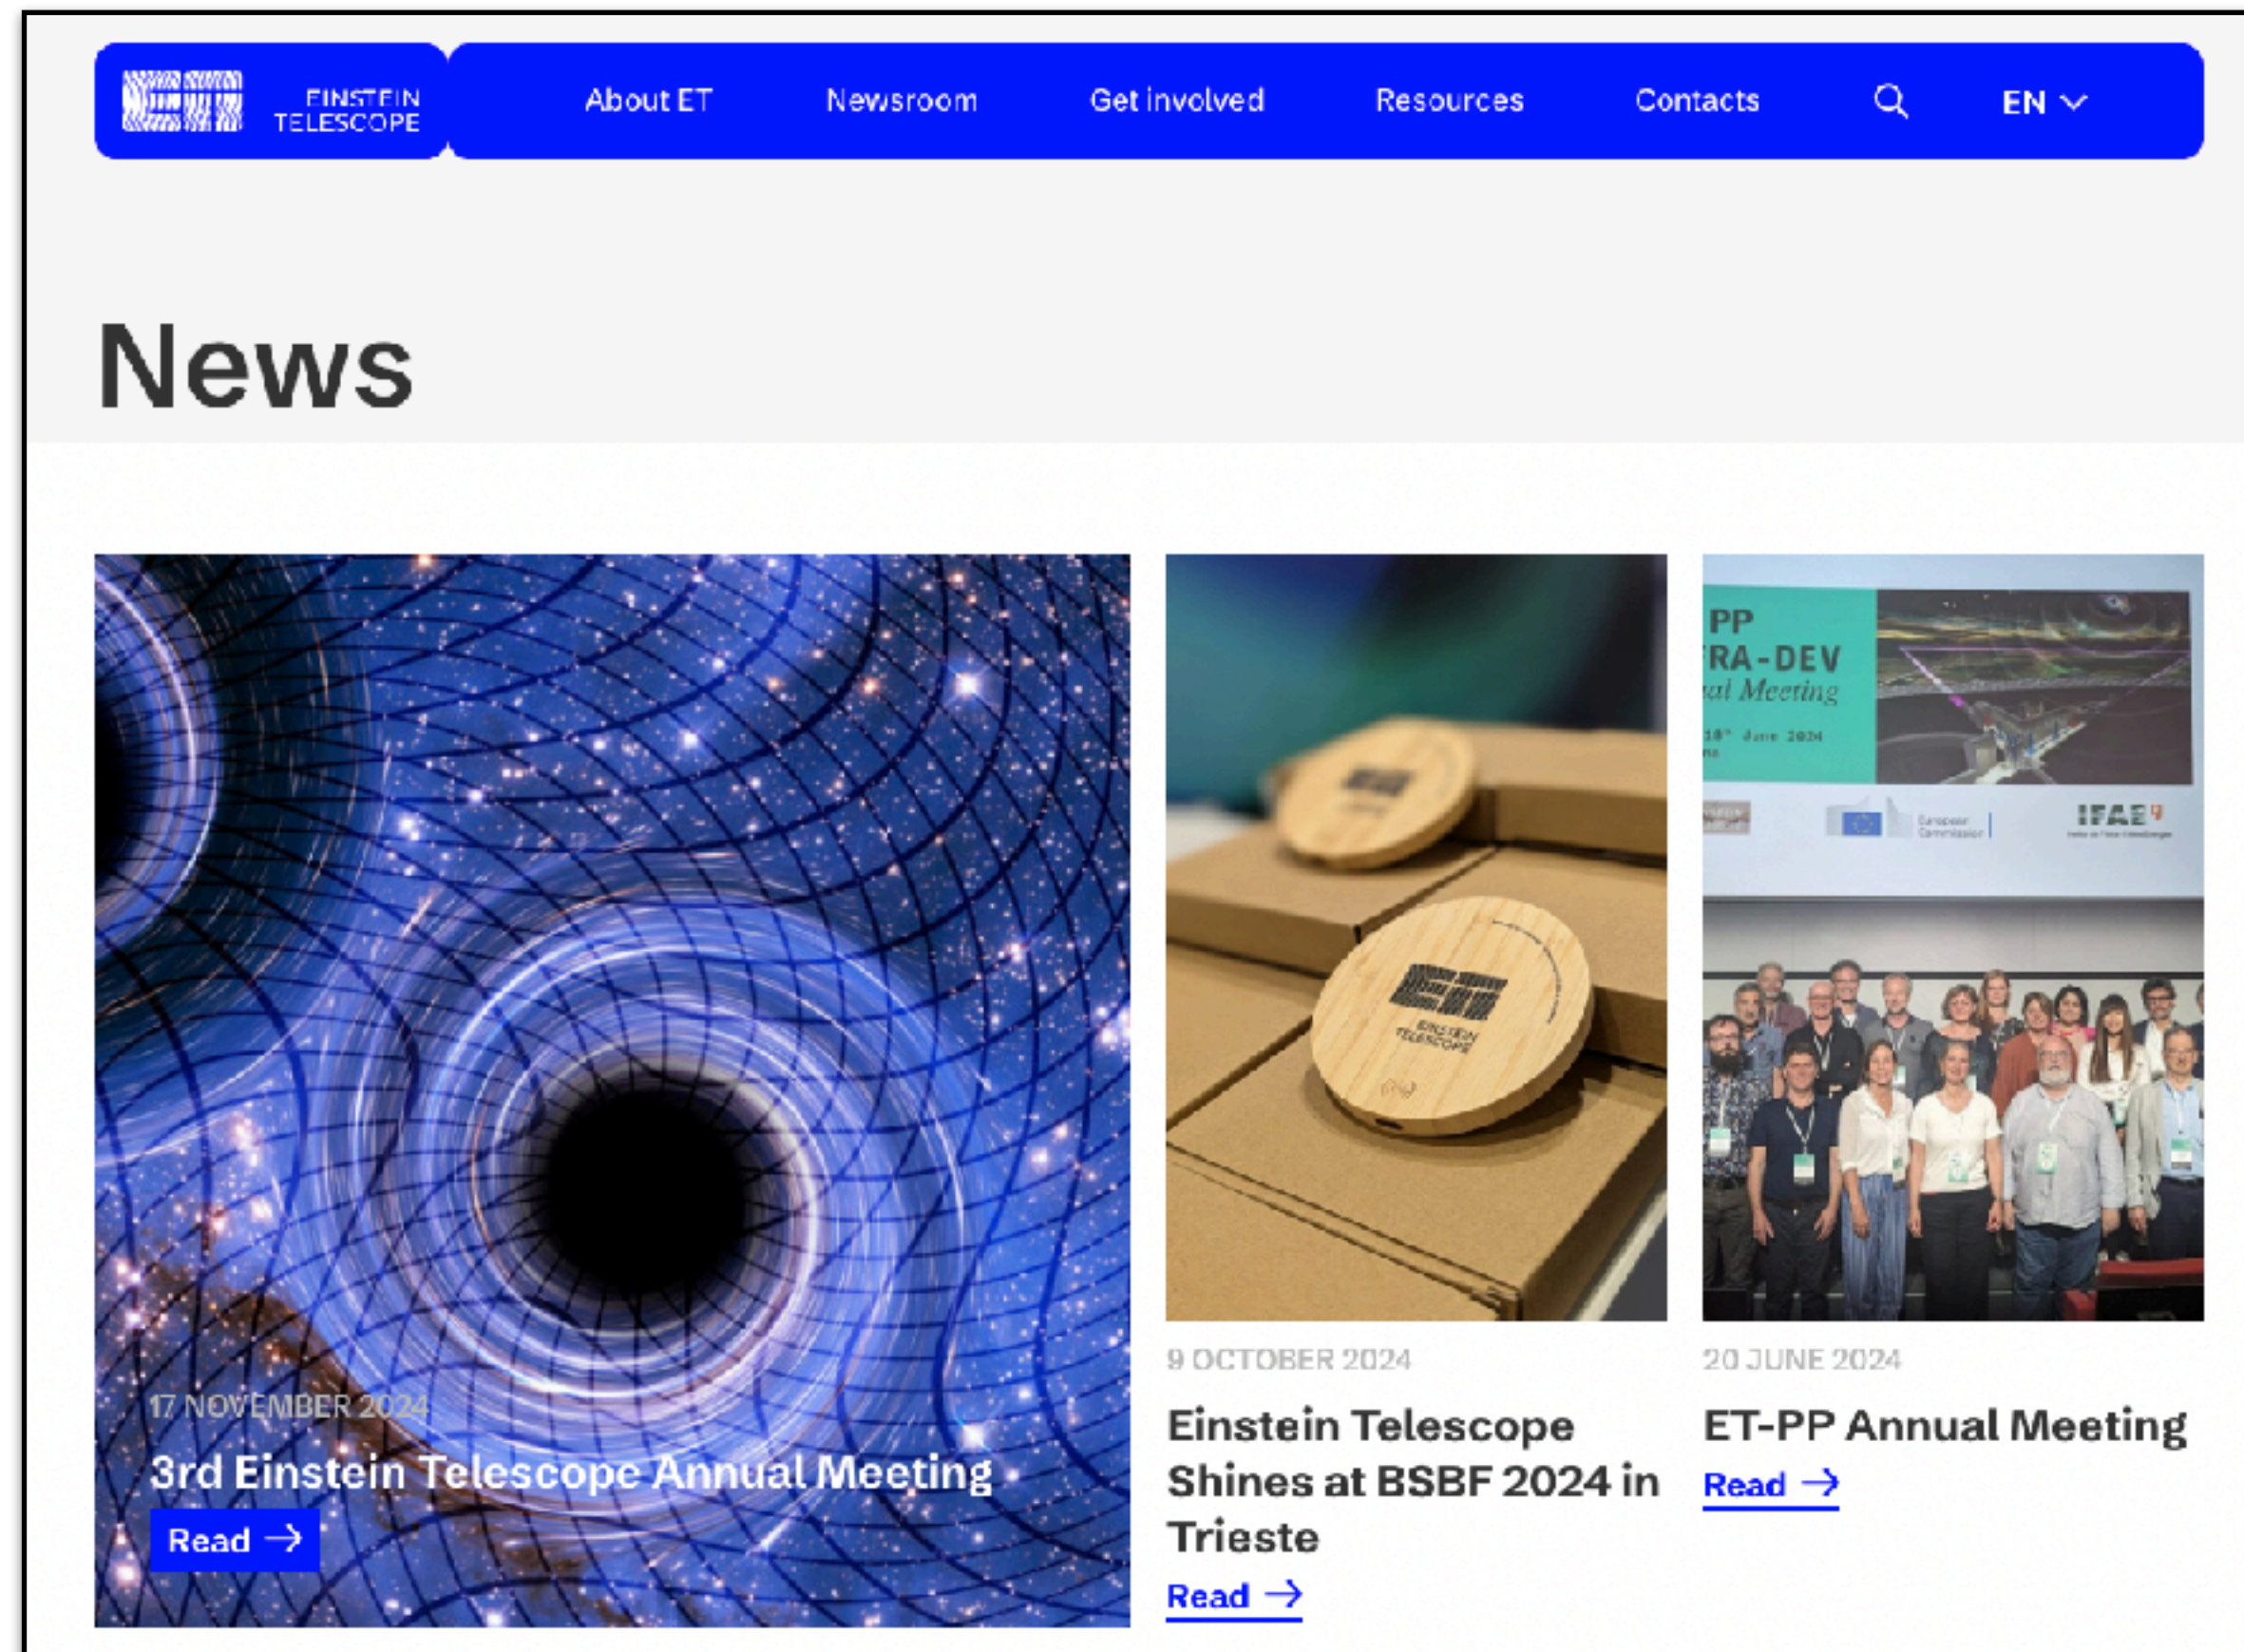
EINSTEIN TELESCOPE

About ET Newsroom Get involved Resources Contacts EN

News

17 NOVEMBER 2024

3rd Einstein Telescope Annual Meeting

Read →

PP
RA-DEV
al Meeting
18th June 2024

IFAE

EINSTEIN TELESCOPE

9 OCTOBER 2024

Einstein Telescope Shines at BSBF 2024 in Trieste

Read →

20 JUNE 2024

ET-PP Annual Meeting

Read →